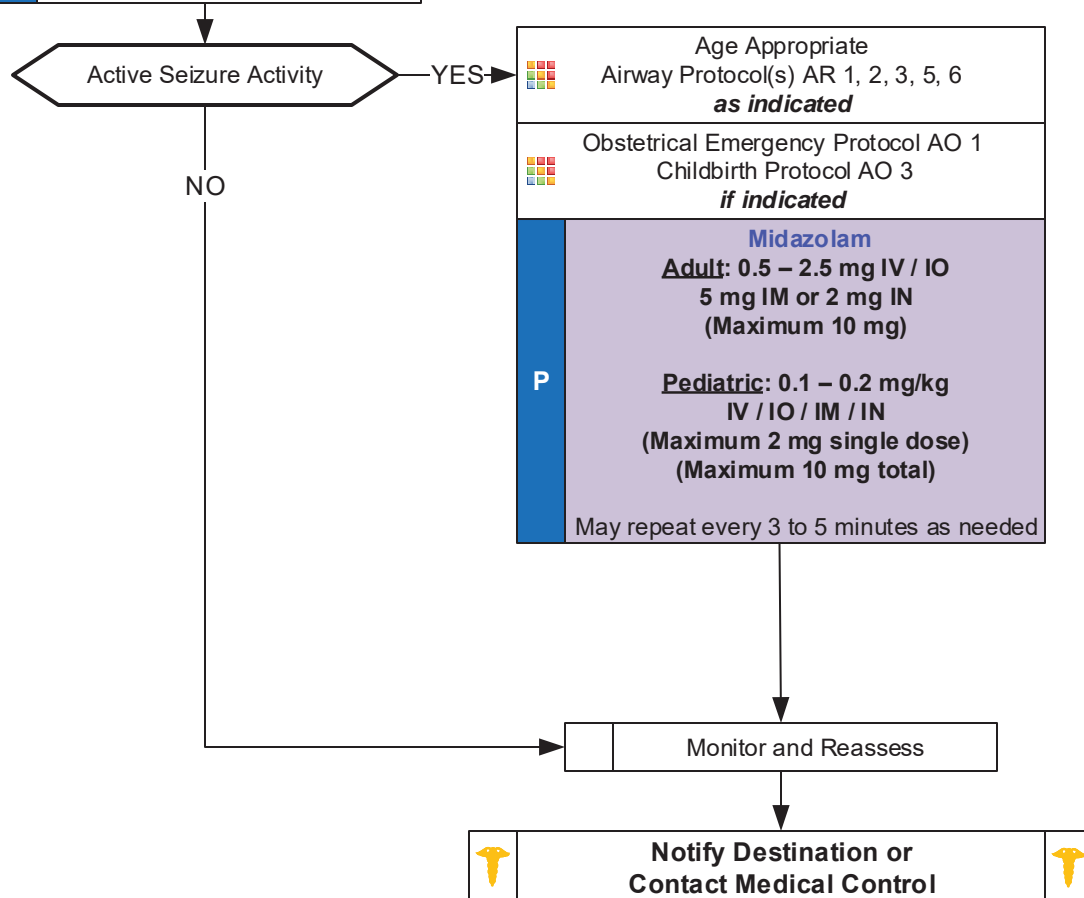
Active Seizure Activity

YES

NO

Age Appropriate
Airway Protocol(s) AR 1, 2, 3, 5, 6
***as indicated***

Obstetrical Emergency Protocol AO 1
Childbirth Protocol AO 3
***if indicated***

P

**Midazolam**
**Adult: 0.5 – 2.5 mg IV / IO**
**5 mg IM or 2 mg IN**
**(Maximum 10 mg)**

**Pediatric: 0.1 – 0.2 mg/kg**
**IV / IO / IM / IN**
**(Maximum 2 mg single dose)**
**(Maximum 10 mg total)**

May repeat every 3 to 5 minutes as needed

Monitor and Reassess

**Notify Destination or**
**Contact Medical Control**